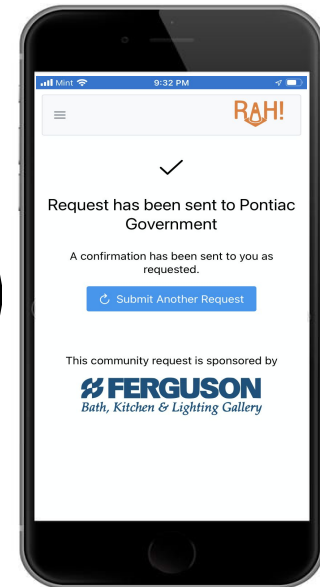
Mint
9:32 PM

RAH!

Request has been sent to Pontiac Government

A confirmation has been sent to you as requested.

Submit Another Request

This community request is sponsored by

FERGUSON
Bath, Kitchen & Lighting Gallery